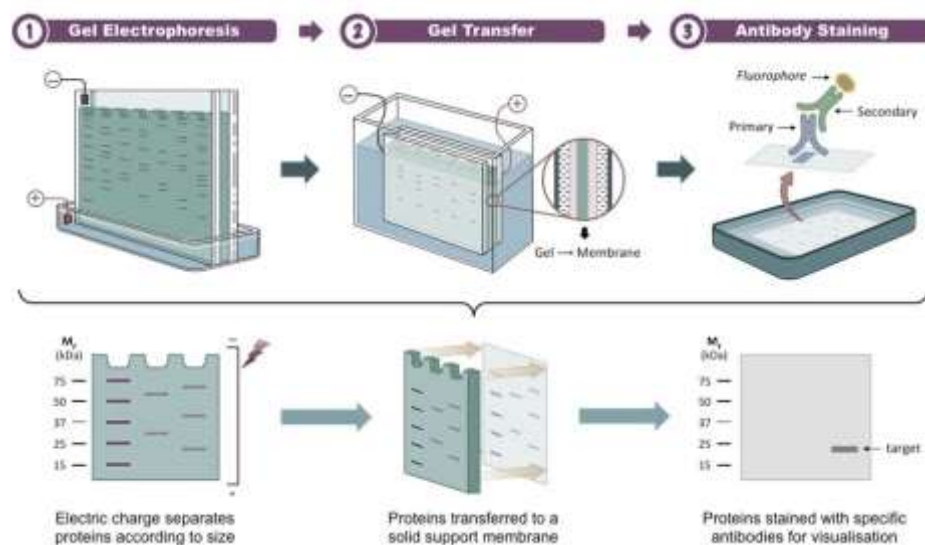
1 Gel Electrophoresis

2 Gel Transfer

3 Antibody Staining

−

+

−

+

Gel → Membrane

Fluorophore

Secondary

Primary

$M_r$ (kDa)

75

50

37

25

15

−

+

Electric charge separates proteins according to size

Proteins transferred to a solid support membrane

$M_r$ (kDa)

75

50

37

25

15

target

Proteins stained with specific antibodies for visualisation